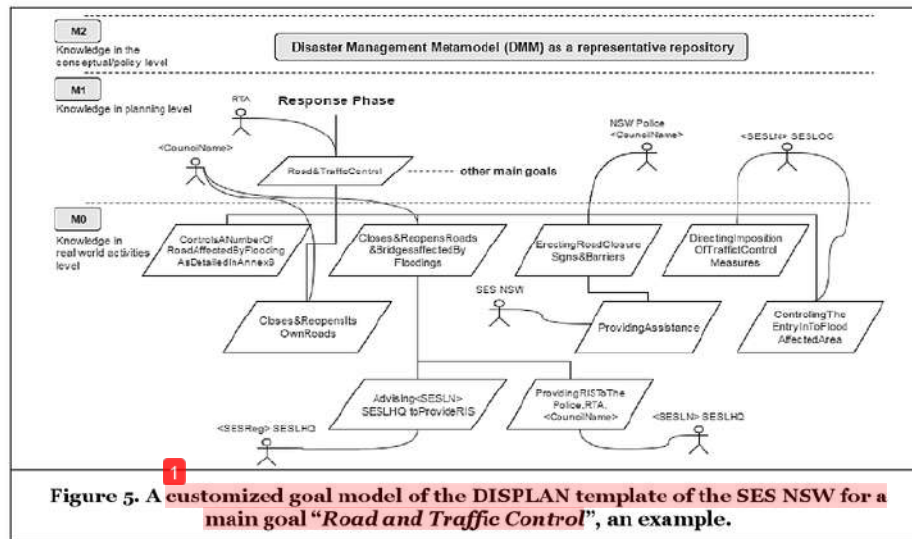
M2
Knowledge in the conceptual/policy level

Disaster Management Metamodel (DMM) as a representative repository

M1
Knowledge in planning level

Response Phase

RTA

<CouncilName>

Road&TrafficControl

other main goals

NSW Police
<CouncilName>

<SESLN> SESLOC

M0
Knowledge in real world activities level

ControlsANumberOf RoadAffectedByFlooding AsDetailedInAnnex9

Closes&ReopensRoads &BridgesaffectedBy Floodings

ErectingRoadClosure Signs&Barriers

DirectingImposition OfTrafficControl Measures

SES NSW

Closes&ReopensIts OwnRoads

ProvidingAssistance

ControlingThe EntryInToFlood AffectedArea

Advising<SESLN> SESLHQ toProvideRIS

ProvidingRISToThe Police,RTA, <CouncilName>

<SESLN> SESLHQ

<SESReg> SESLHQ

1

Figure 5. A customized goal model of the DISPLAN template of the SES NSW for a main goal "*Road and Traffic Control*", an example.